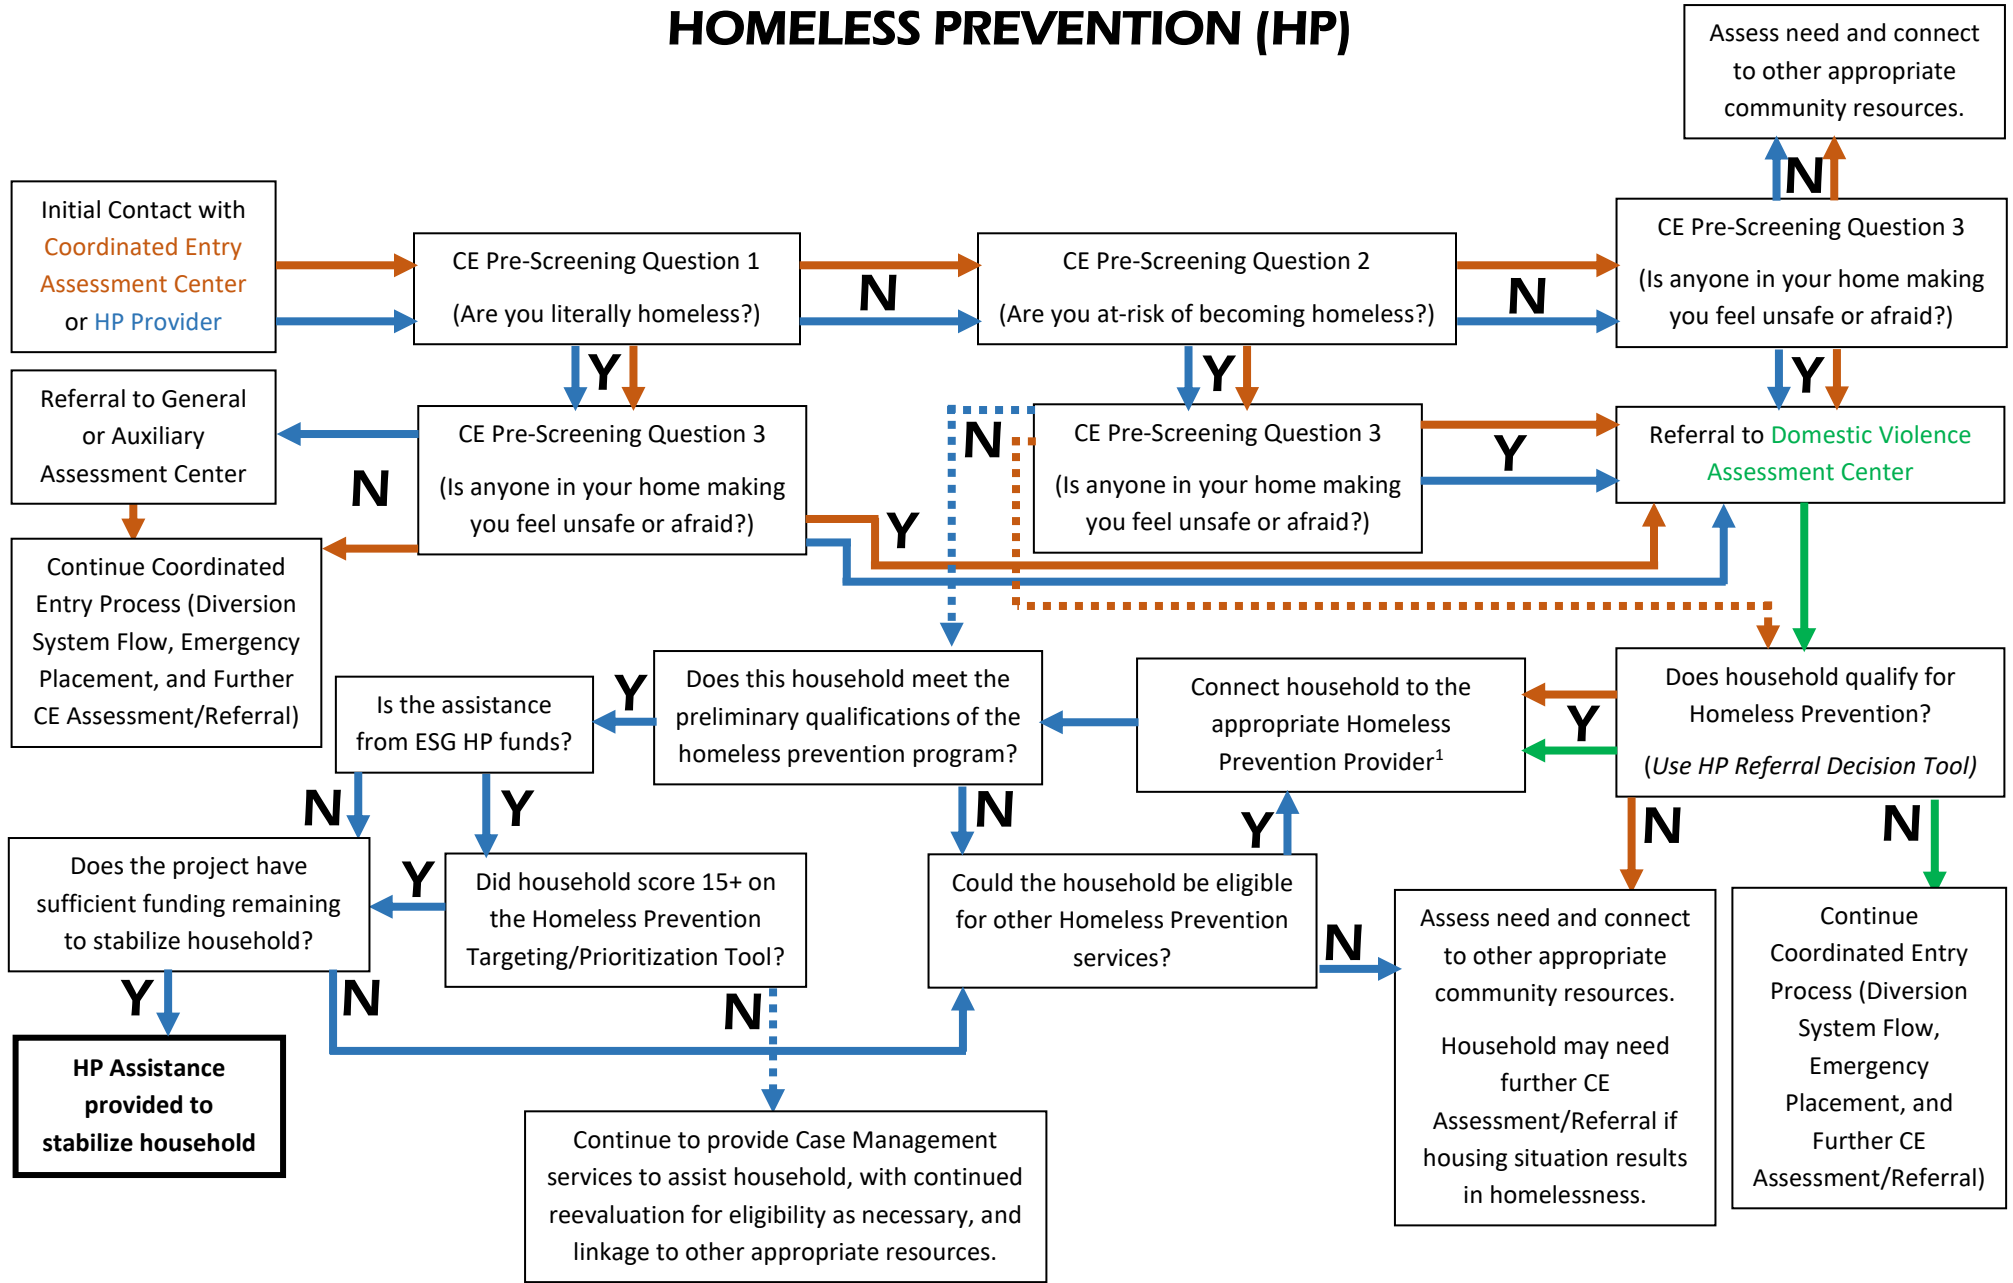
HOMELESS PREVENTION (HP)

Assess need and connect to other appropriate community resources.

Initial Contact with Coordinated Entry Assessment Center or HP Provider

CE Pre-Screening Question 1

(Are you literally homeless?)

N

CE Pre-Screening Question 2

(Are you at-risk of becoming homeless?)

N

N

CE Pre-Screening Question 3

(Is anyone in your home making you feel unsafe or afraid?)

Y

Y

Y

Referral to General or Auxiliary Assessment Center

CE Pre-Screening Question 3

(Is anyone in your home making you feel unsafe or afraid?)

N

N

CE Pre-Screening Question 3

(Is anyone in your home making you feel unsafe or afraid?)

Y

Referral to Domestic Violence Assessment Center

Y

Continue Coordinated Entry Process (Diversion System Flow, Emergency Placement, and Further CE Assessment/Referral)

Is the assistance from ESG HP funds?

Y

Does this household meet the preliminary qualifications of the homeless prevention program?

Connect household to the appropriate Homeless Prevention Provider$^1$

Y

Does household qualify for Homeless Prevention?

(Use HP Referral Decision Tool)

N

Y

N

Y

N

N

Does the project have sufficient funding remaining to stabilize household?

Y

Did household score 15+ on the Homeless Prevention Targeting/Prioritization Tool?

Could the household be eligible for other Homeless Prevention services?

N

Assess need and connect to other appropriate community resources.

Household may need further CE Assessment/Referral if housing situation results in homelessness.

Continue Coordinated Entry Process (Diversion System Flow, Emergency Placement, and Further CE Assessment/Referral)

Y

N

N

HP Assistance provided to stabilize household

Continue to provide Case Management services to assist household, with continued reevaluation for eligibility as necessary, and linkage to other appropriate resources.